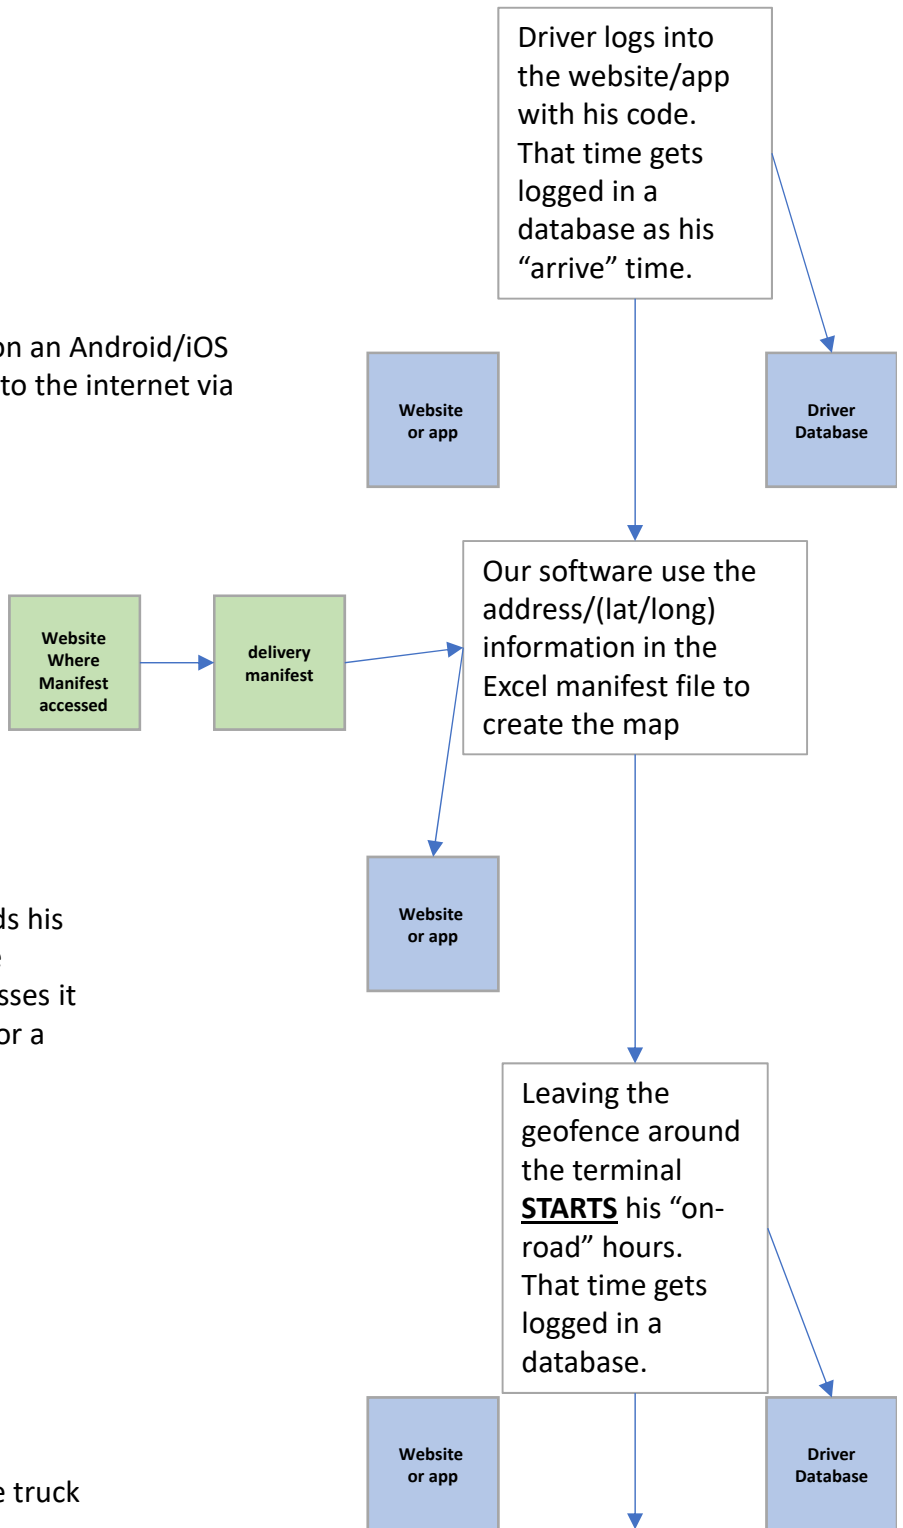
Driver logs into the website/app with his code. That time gets logged in a database as his "arrive" time.

on an Android/iOS
to the internet via

Website or app

Driver Database

Website Where Manifest accessed

delivery manifest

Our software use the address/(lat/long) information in the Excel manifest file to create the map

ds his
e
sses it
or a

Website or app

Leaving the geofence around the terminal **STARTS** his "on-road" hours. That time gets logged in a database.

Website or app

Driver Database

e truck